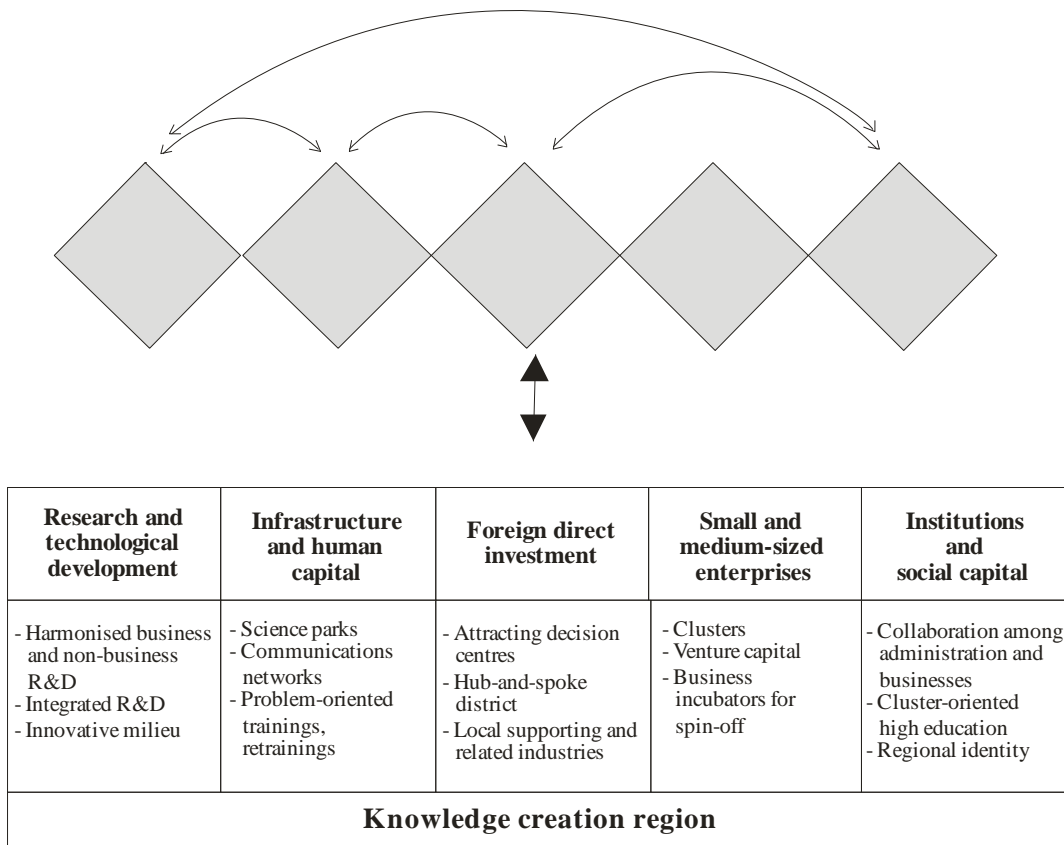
| Research and technological development | Infrastructure and human capital | Foreign direct investment | Small and medium-sized enterprises | Institutions and social capital |
|---|---|---|---|---|
| - Harmonised business and non-business R&D<br>- Integrated R&D<br>- Innovative milieu | - Science parks<br>- Communications networks<br>- Problem-oriented trainings, retrainings | - Attracting decision centres<br>- Hub-and-spoke district<br>- Local supporting and related industries | - Clusters<br>- Venture capital<br>- Business incubators for spin-off | - Collaboration among administration and businesses<br>- Cluster-oriented high education<br>- Regional identity |

Knowledge creation region